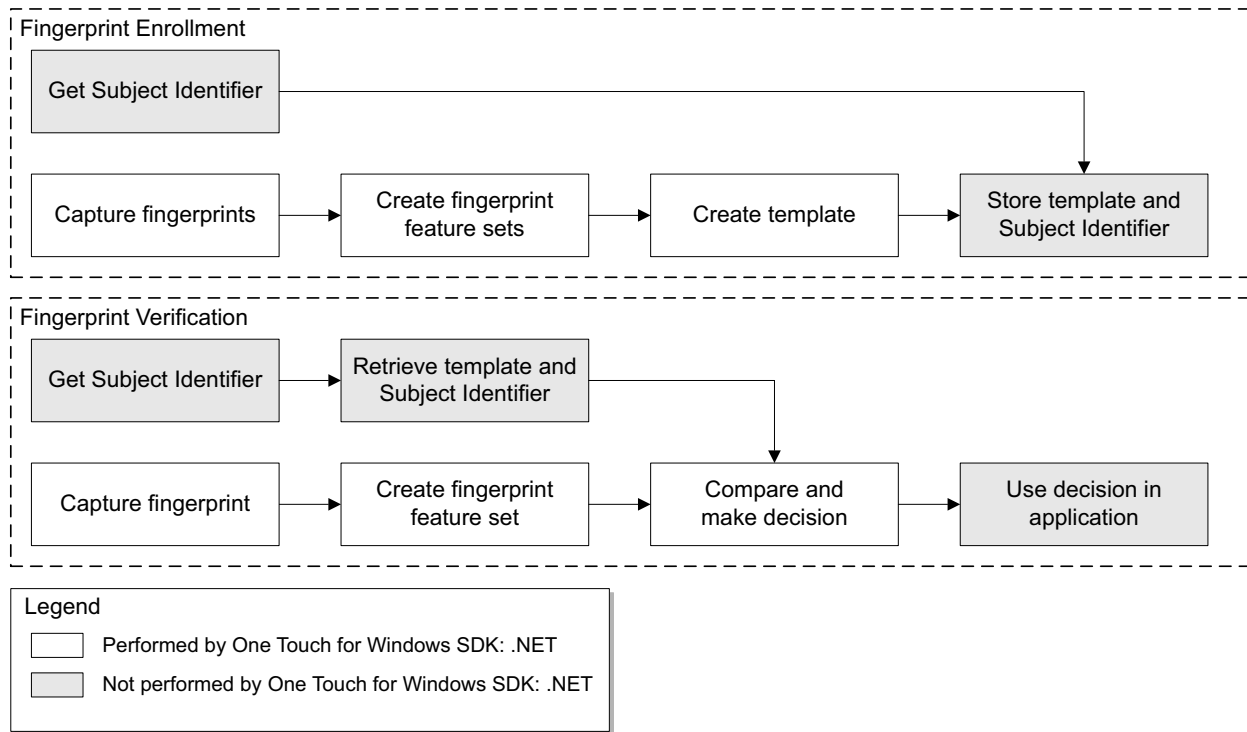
Fingerprint Enrollment

Get Subject Identifier

Capture fingerprints

Create fingerprint feature sets

Create template

Store template and Subject Identifier

Fingerprint Verification

Get Subject Identifier

Retrieve template and Subject Identifier

Capture fingerprint

Create fingerprint feature set

Compare and make decision

Use decision in application

Legend

Performed by One Touch for Windows SDK: .NET

Not performed by One Touch for Windows SDK: .NET